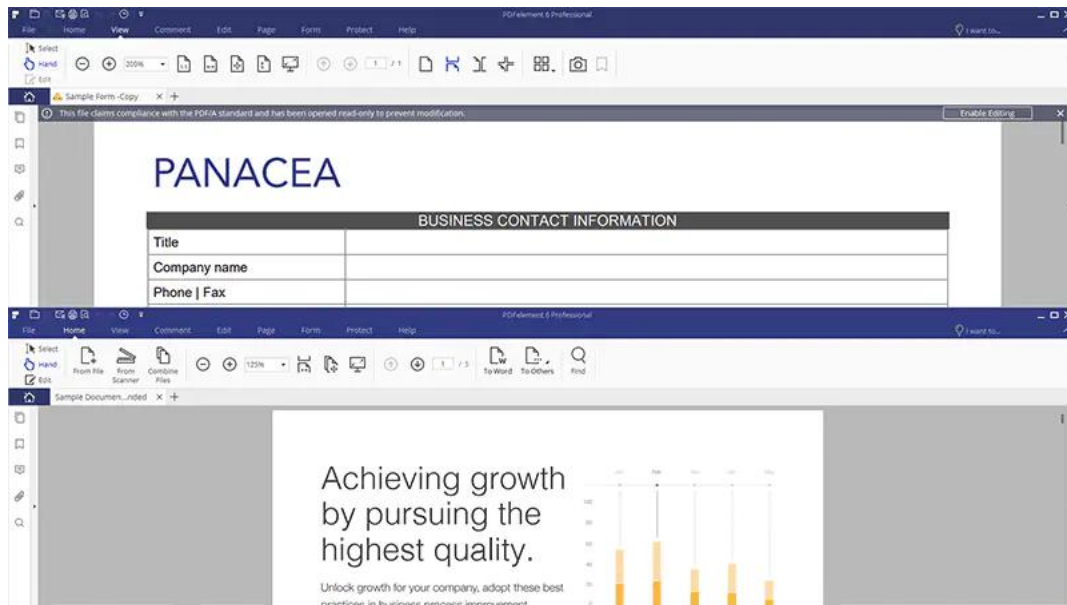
File Home View Comment Edit Page Form Protect Help

PDFelement 6 Professional

I want to...

Select
Hand
Edit

200%

1 / 1

Sample Form -Copy

This file claims compliance with the PDF/A standard and has been opened read-only to prevent modification.

Enable Editing

PANACEA

| BUSINESS CONTACT INFORMATION | |
|---|---|
| Title | |
| Company name | |
| Phone \| Fax | |

File Home View Comment Edit Page Form Protect Help

PDFelement 6 Professional

I want to...

Select
Hand
Edit

From File
From Scanner
Combine Files

125%

1 / 5

To Word
To Others
Find

Sample Documen...nded

Achieving growth by pursuing the highest quality.

Unlock growth for your company, adopt these best practices in business process improvement